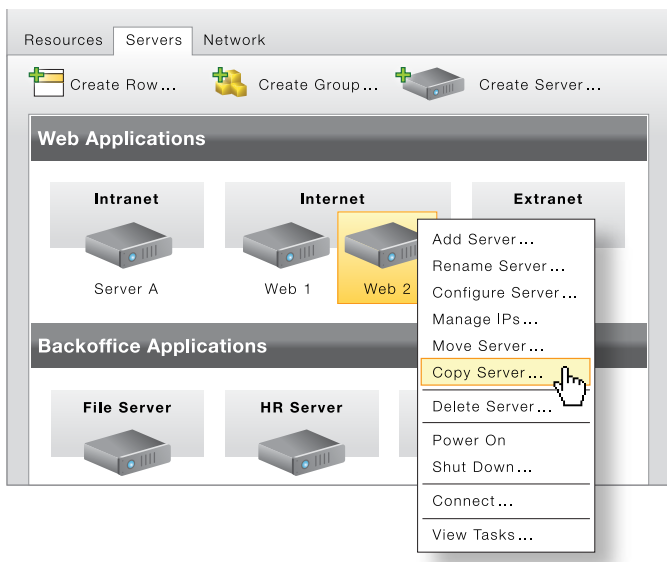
Resources Servers Network

Create Row… Create Group… Create Server…

Web Applications

Intranet

Server A

Internet

Web 1 Web 2

Extranet

Add Server…
Rename Server…
Configure Server…
Manage IPs…
Move Server…
Copy Server…
Delete Server…
Power On
Shut Down…
Connect…
View Tasks…

Backoffice Applications

File Server

HR Server